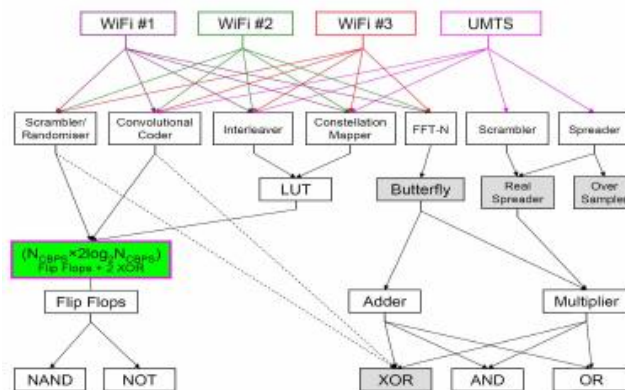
WiFi #1
WiFi #2
WiFi #3
UMTS

Scrambler/ Randomiser
Convolutional Coder
Interleaver
Constellation Mapper
FFT-N
Scrambler
Spreader

LUT
Butterfly
Real Spreader
Over Sampler

$(N_{CBPS} \times 2\log_2 N_{CBPS})$ Flip Flops + 2 XOR

Flip Flops
Adder
Multiplier

NAND
NOT
XOR
AND
OR